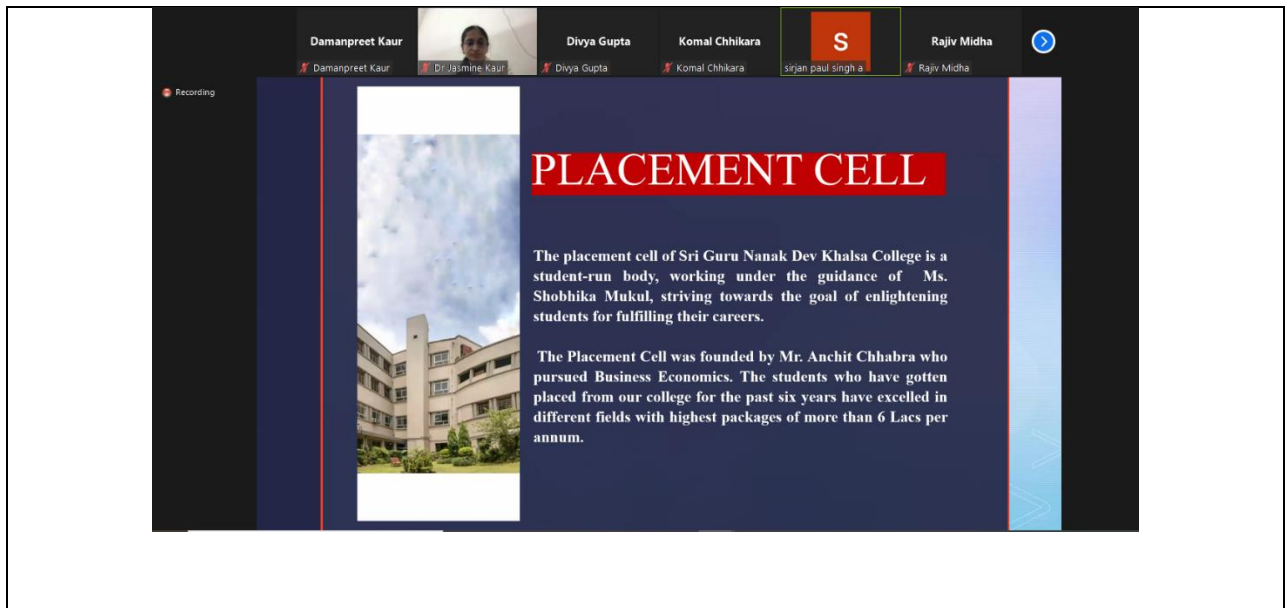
Damanpreet Kaur
Damanpreet Kaur
Dr Jasmine Kaur
Divya Gupta
Divya Gupta
Komal Chhikara
Komal Chhikara
S
sirjan paul singh a
Rajiv Midha
Rajiv Midha

Recording

PLACEMENT CELL

The placement cell of Sri Guru Nanak Dev Khalsa College is a student-run body, working under the guidance of Ms. Shobhika Mukul, striving towards the goal of enlightening students for fulfilling their careers.

The Placement Cell was founded by Mr. Anchit Chhabra who pursued Business Economics. The students who have gotten placed from our college for the past six years have excelled in different fields with highest packages of more than 6 Lacs per annum.